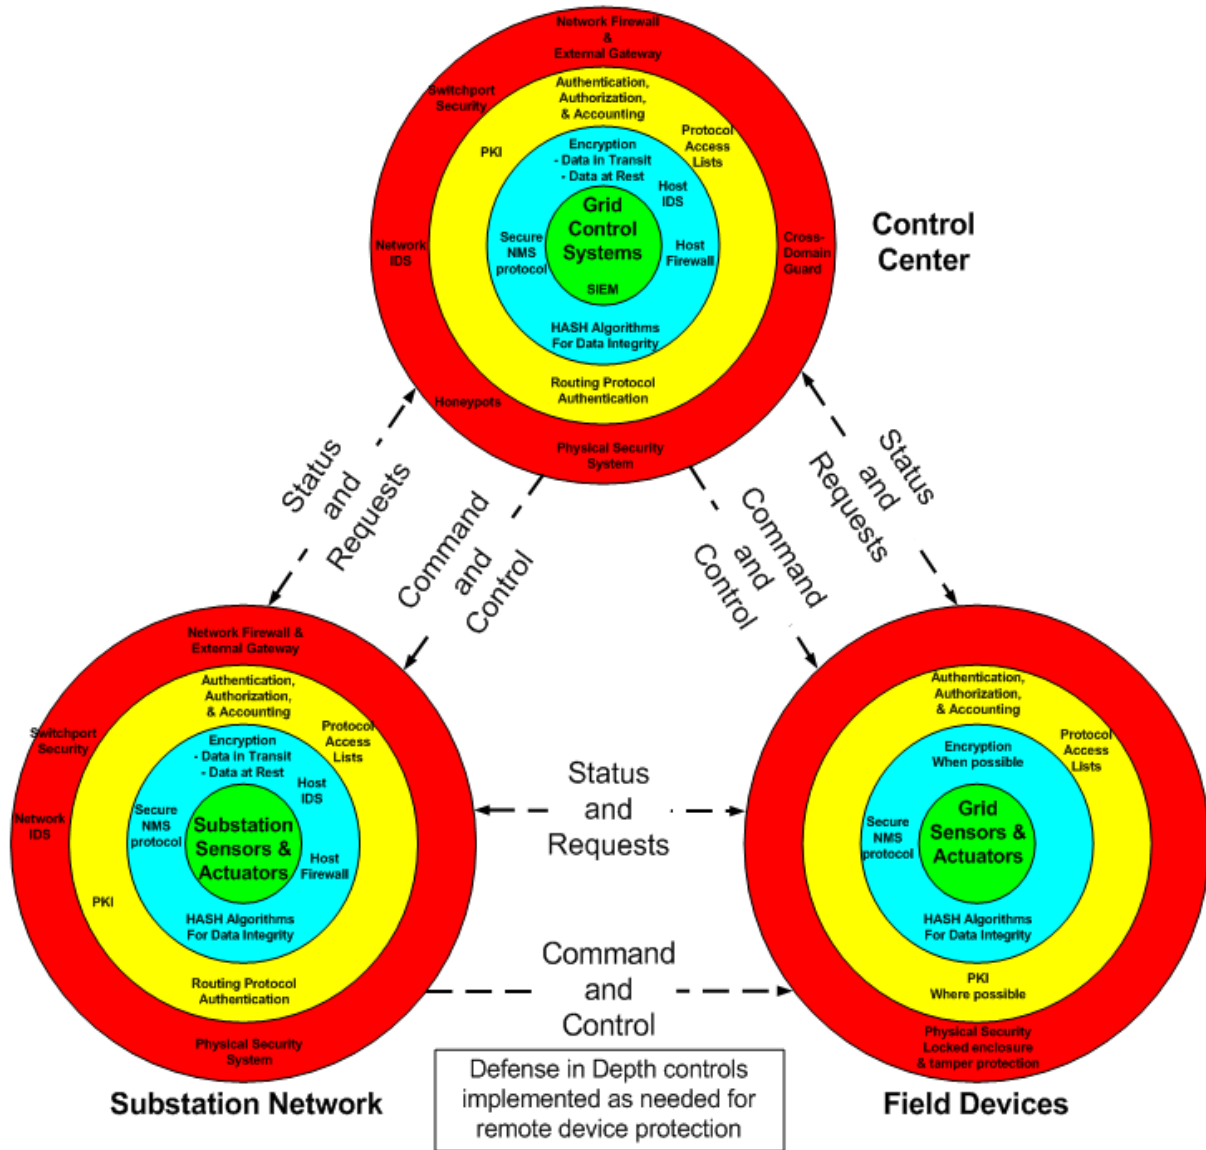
Network Firewall & External Gateway

Switchport Security

Authentication, Authorization, & Accounting

Protocol Access Lists

PKI

Encryption - Data in Transit - Data at Rest

Host IDS

Grid Control Systems

Network IDS

Secure NMS protocol

Host Firewall

Cross-Domain Guard

SIEM

HASH Algorithms For Data Integrity

Routing Protocol Authentication

Honeypots

Physical Security System

Control Center

Status and Requests

Command and Control

Command and Control

Status and Requests

Network Firewall & External Gateway

Authentication, Authorization, & Accounting

Switchport Security

Protocol Access Lists

Encryption - Data in Transit - Data at Rest

Host IDS

Network IDS

Secure NMS protocol

Substation Sensors & Actuators

Host Firewall

PKI

HASH Algorithms For Data Integrity

Routing Protocol Authentication

Physical Security System

Substation Network

Status and Requests

Command and Control

Defense in Depth controls implemented as needed for remote device protection

Authentication, Authorization, & Accounting

Protocol Access Lists

Encryption When possible

Secure NMS protocol

Grid Sensors & Actuators

HASH Algorithms For Data Integrity

PKI Where possible

Physical Security Locked enclosure & tamper protection

Field Devices